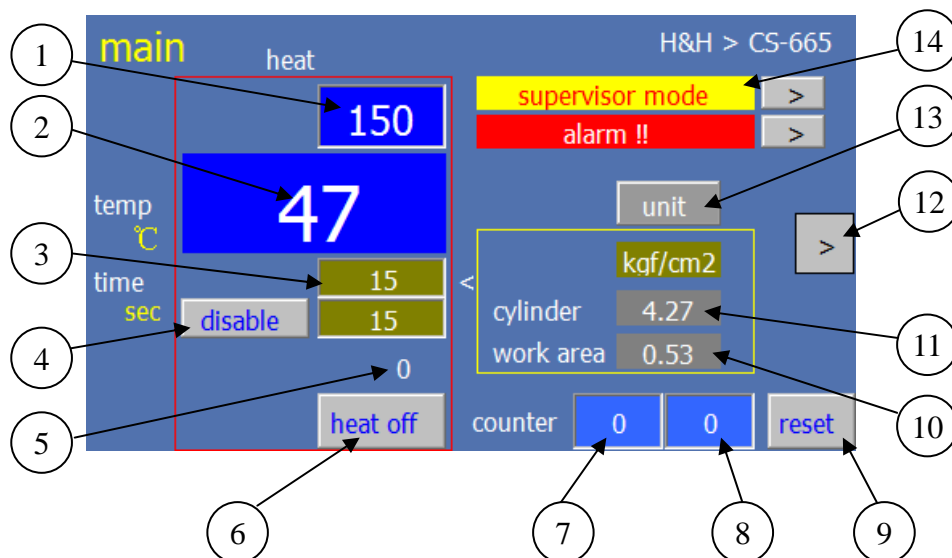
main

heat

H&H > CS-665

1

14

150

supervisor mode >

alarm !! >

2

13

temp
℃

47

unit

12

>

3

time
sec

15

<

kgf/cm2

4

disable

15

cylinder 4.27

11

work area 0.53

5

0

10

heat off

counter 0 0 reset

6

7

8

9